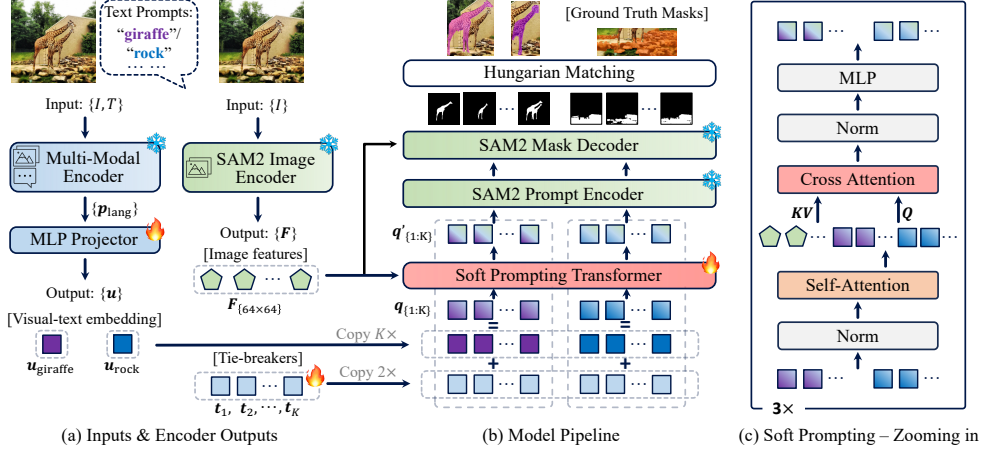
Text Prompts: "giraffe"/ "rock" ⋯⋯

Input: $\{I, T\}$

Multi-Modal Encoder

$\{\boldsymbol{p}_{\text{lang}}\}$

MLP Projector

Output: $\{\boldsymbol{u}\}$

[Visual-text embedding]

$\boldsymbol{u}_{\text{giraffe}}$ $\boldsymbol{u}_{\text{rock}}$

Input: $\{I\}$

SAM2 Image Encoder

Output: $\{\boldsymbol{F}\}$

[Image features]

$\boldsymbol{F}_{\{64\times64\}}$

[Tie-breakers]

$\boldsymbol{t}_1, \boldsymbol{t}_2, \cdots, \boldsymbol{t}_K$

Copy $K\times$

Copy $2\times$

[Ground Truth Masks]

Hungarian Matching

SAM2 Mask Decoder

SAM2 Prompt Encoder

$\boldsymbol{q}'_{\{1:K\}}$

Soft Prompting Transformer

$\boldsymbol{q}_{\{1:K\}}$

=

+

MLP

Norm

Cross Attention

$\boldsymbol{KV}$ $\boldsymbol{Q}$

Self-Attention

Norm

3×

(a) Inputs & Encoder Outputs

(b) Model Pipeline

(c) Soft Prompting – Zooming in